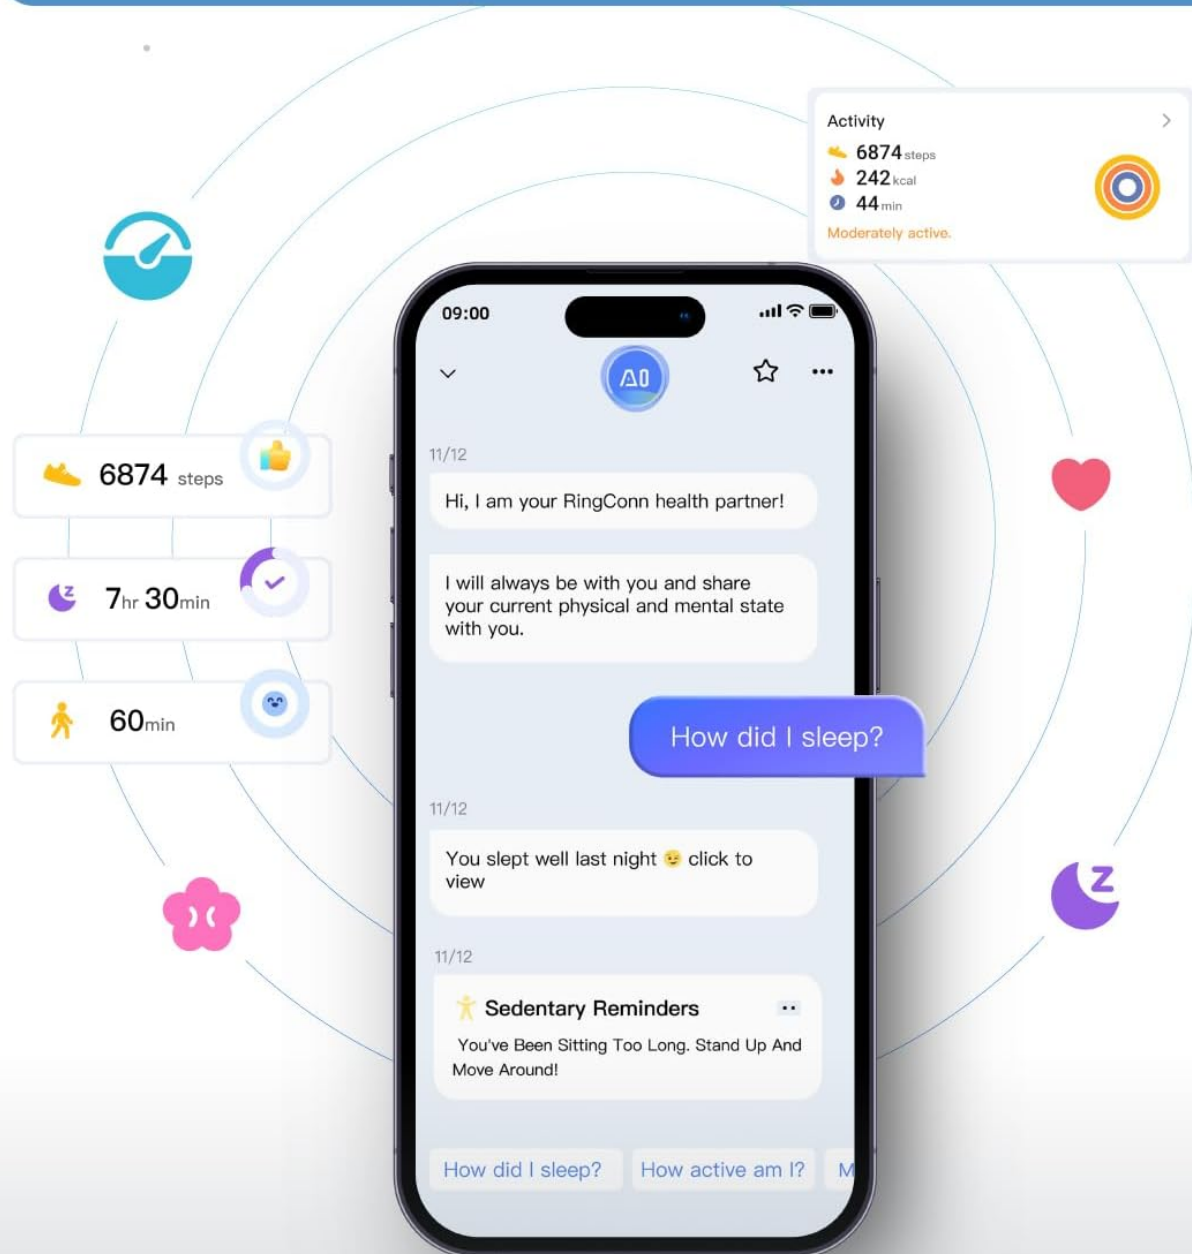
Activity
6874 steps
242 kcal
44 min
Moderately active.

6874 steps

7hr 30min

60min

09:00

AI

11/12

Hi, I am your RingConn health partner!

I will always be with you and share your current physical and mental state with you.

How did I sleep?

11/12

You slept well last night click to view

11/12

Sedentary Reminders

You've Been Sitting Too Long. Stand Up And Move Around!

How did I sleep?
How active am I?
M